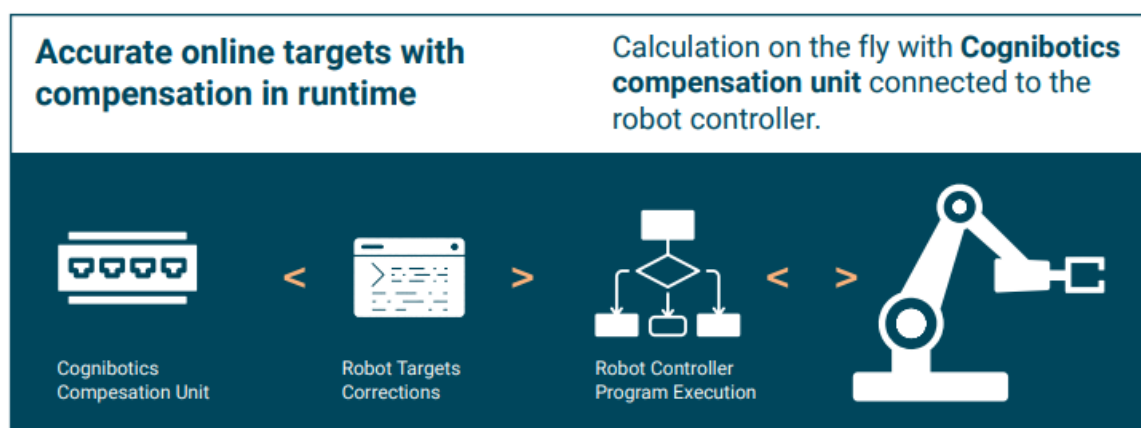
Accurate online targets with compensation in runtime

Calculation on the fly with **Cognibotics compensation unit** connected to the robot controller.

Cognibotics Compesation Unit

<

Robot Targets Corrections

>

Robot Controller Program Execution

< >